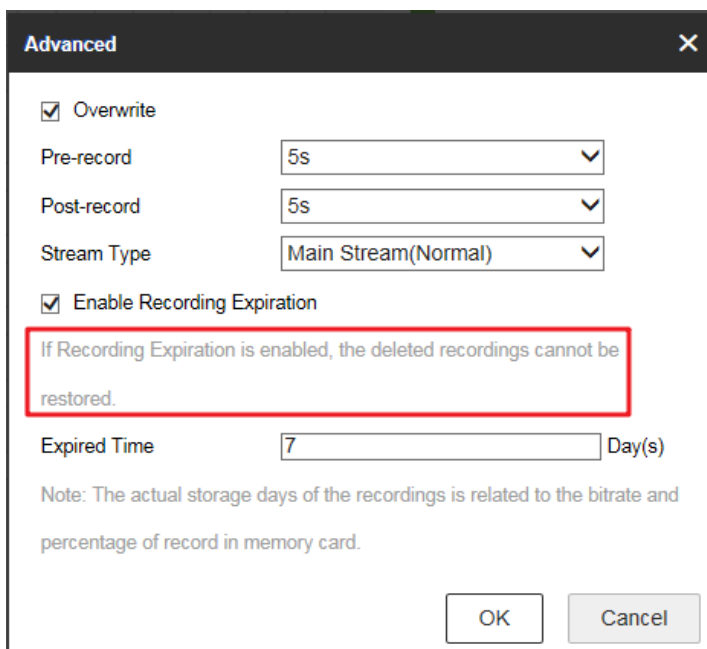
Advanced

☑ Overwrite

Pre-record 5s

Post-record 5s

Stream Type Main Stream(Normal)

☑ Enable Recording Expiration

If Recording Expiration is enabled, the deleted recordings cannot be restored.

Expired Time 7 Day(s)

Note: The actual storage days of the recordings is related to the bitrate and percentage of record in memory card.

OK Cancel